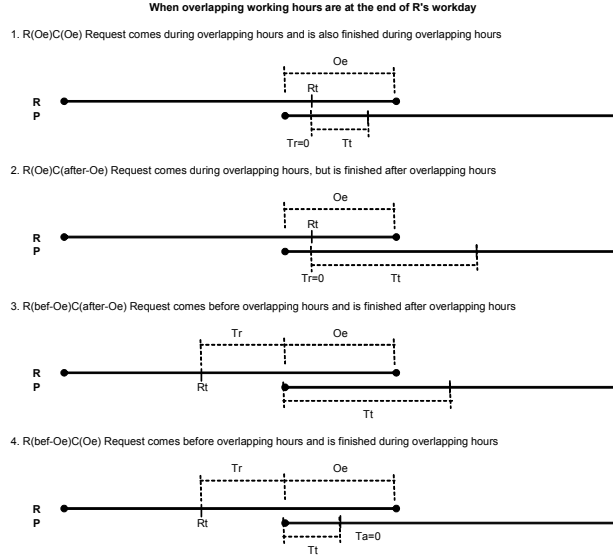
When overlapping working hours are at the end of R's workday

1. R(Oe)C(Oe) Request comes during overlapping hours and is also finished during overlapping hours

Oe
Rt
R
P
Tr=0
Tt

2. R(Oe)C(after-Oe) Request comes during overlapping hours, but is finished after overlapping hours

Oe
Rt
R
P
Tr=0
Tt

3. R(bef-Oe)C(after-Oe) Request comes before overlapping hours and is finished after overlapping hours

Tr
Oe
R
P
Rt
Tt

4. R(bef-Oe)C(Oe) Request comes before overlapping hours and is finished during overlapping hours

Tr
Oe
R
P
Rt
Ta=0
Tt